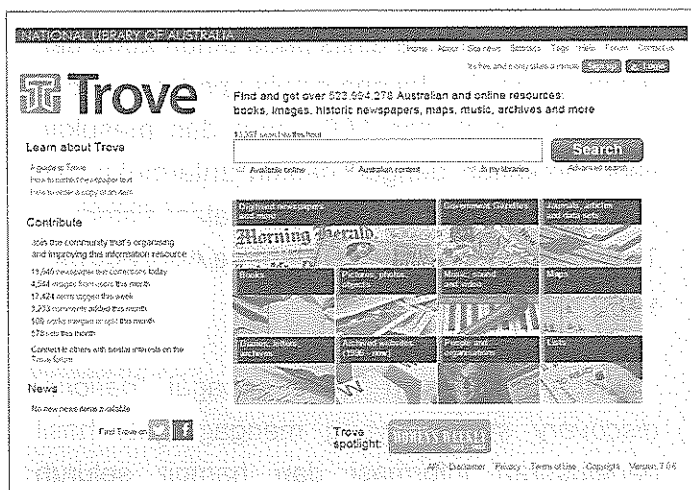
NATIONAL LIBRARY OF AUSTRALIA

Home About Site news Settings Tags Help Forum Contact us

It's free and easy create a account Register Log in

Trove

Find and get over 523,994,278 Australian and online resources: books, images, historic newspapers, maps, music, archives and more

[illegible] searches this hour

Search

Available online Australian content In my libraries Advanced search

Learn about Trove

A guide to Trove
How to correct newspaper text
How to order a copy of an item

Contribute

Join the community that's organising and improving this information resource

11,646 newspaper line corrections today
4,544 images from users this month
17,424 items tagged this week
5,233 comments added this month
105 works merged or split this month
578 lists this month

Connect with others with similar interests on the Trove forum

News

No new news items available

Find Trove on

Digitised newspapers and more

Government Gazettes

Journals, articles and data sets

Morning Herald

Books

Pictures, photos, objects

Music, sound and video

Maps

Diaries, letters, archives

Archived websites (1996 - now)

People and organisations

Lists

Trove spotlight:

API Disclaimer Privacy Terms of Use Copyright Version 7.0.6